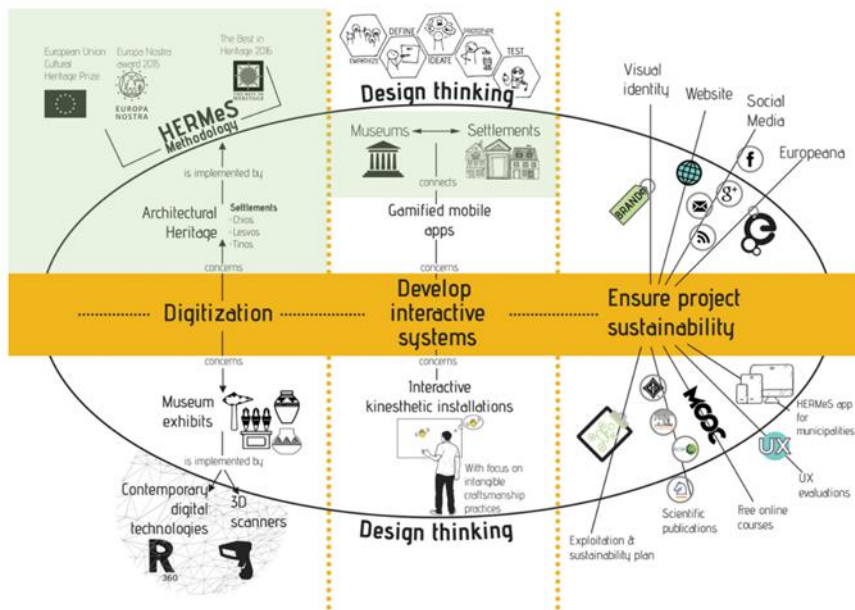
European Union Cultural Heritage Prize

Europa Nostra award 2015

EUROPA NOSTRA

The Best in Heritage 2016

HERMeS Methodology

is implemented by

Architectural Heritage

Settlements
- Chios
- Lesvos
- Tinos

concerns

EMPATHIZE DEFINE IDEATE PROTOTYPE TEST

Design thinking

Museums

Settlements

connects

Gamified mobile apps

concerns

Visual identity

Website

Social Media

Europeana

BRAND

Digitization

Develop interactive systems

Ensure project sustainability

concerns

Museum exhibits

is implemented by

Contemporary digital technologies

3D scanners

R 360

concerns

Interactive kinesthetic installations

With focus on intangible craftsmanship practices

Design thinking

MOOC

UX

HERMeS app for municipalities

UX evaluations

Exploitation & sustainability plan

Scientific publications

Free online courses